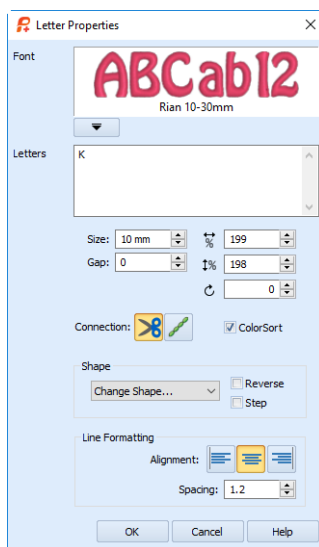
Letter Properties

Font

ABCab12

Rian 10-30mm

Letters

K

Size: 10 mm

Gap: 0

199

198

0

Connection:

ColorSort

Shape

Change Shape...

Reverse

Step

Line Formatting

Alignment:

Spacing: 1.2

OK

Cancel

Help